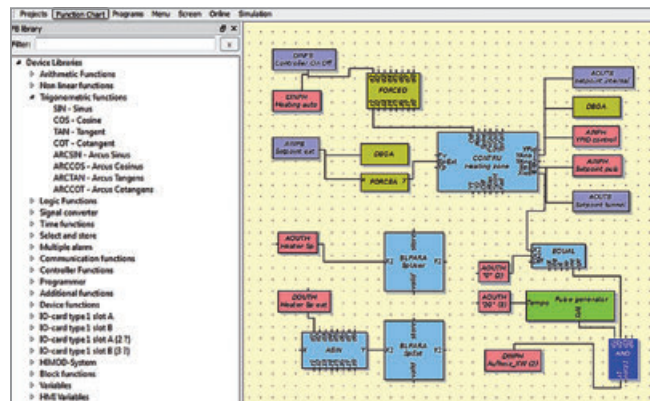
Projects Function Chart Programs Menu Screen Online Simulation

FB library
Filter:
x

Device Libraries
Arithmetic Functions
Non linear functions
Trigonometric functions
SIN - Sinus
COS - Cosine
TAN - Tangent
COT - Cotangent
ARCSIN - Arcus Sinus
ARCCOS - Arcus Cosinus
ARCTAN - Arcus Tangens
ARCCOT - Arcus Cotangens
Logic Functions
Signal converter
Time functions
Select and store
Multiple alarm
Communication functions
Controller Functions
Programmer
Additional functions
Device functions
IO-card type1 slot A
IO-card type1 slot B
IO-card type1 slot A (2 ?)
IO-card type1 slot B (3 ?)
HiMOD-System
Block functions
Variables
HMI Variables

DINPS
Controller On Off

DINPH
Heating auto

FORCED

AOUTE
Setpoint internal

DBGA

AINPH
YPID control

AINPE
Setpoint ext

DBGA

CONTRU
Heating zone

AINPH
Setpoint pub

FORCBA

AOUTE
Setpoint tunnel

AOUTH
Heater 5x

BLPARA
Splicer

EQUAL

AOUTH
"0" (2)

DOUTH
Heater 5x ext

AOUTH
"20" (3)

Pulse generator

ABIN

BLPARA
Splice

DINPH
Reflect_SW (2)

AND